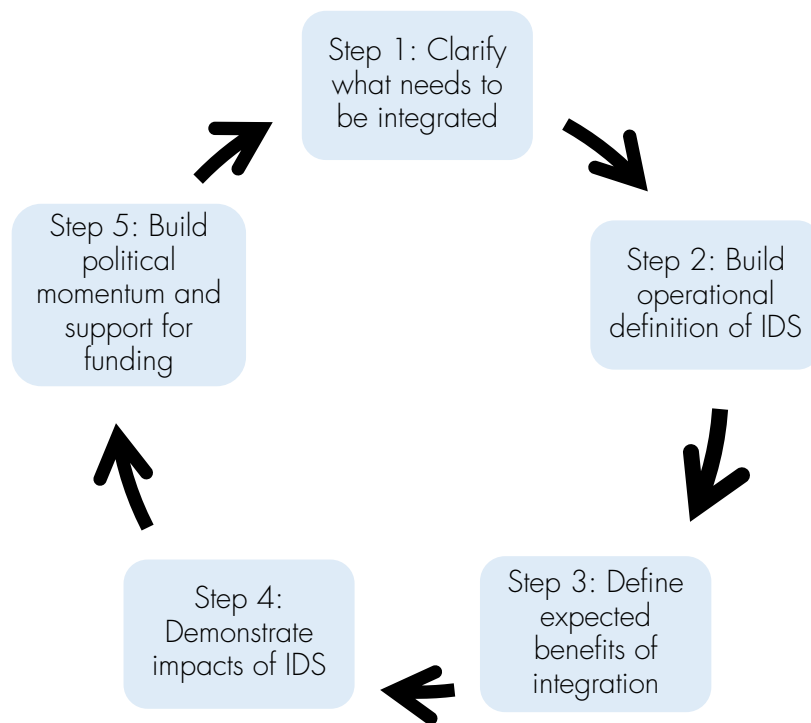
Step 1: Clarify what needs to be integrated

Step 2: Build operational definition of IDS

Step 3: Define expected benefits of integration

Step 4: Demonstrate impacts of IDS

Step 5: Build political momentum and support for funding